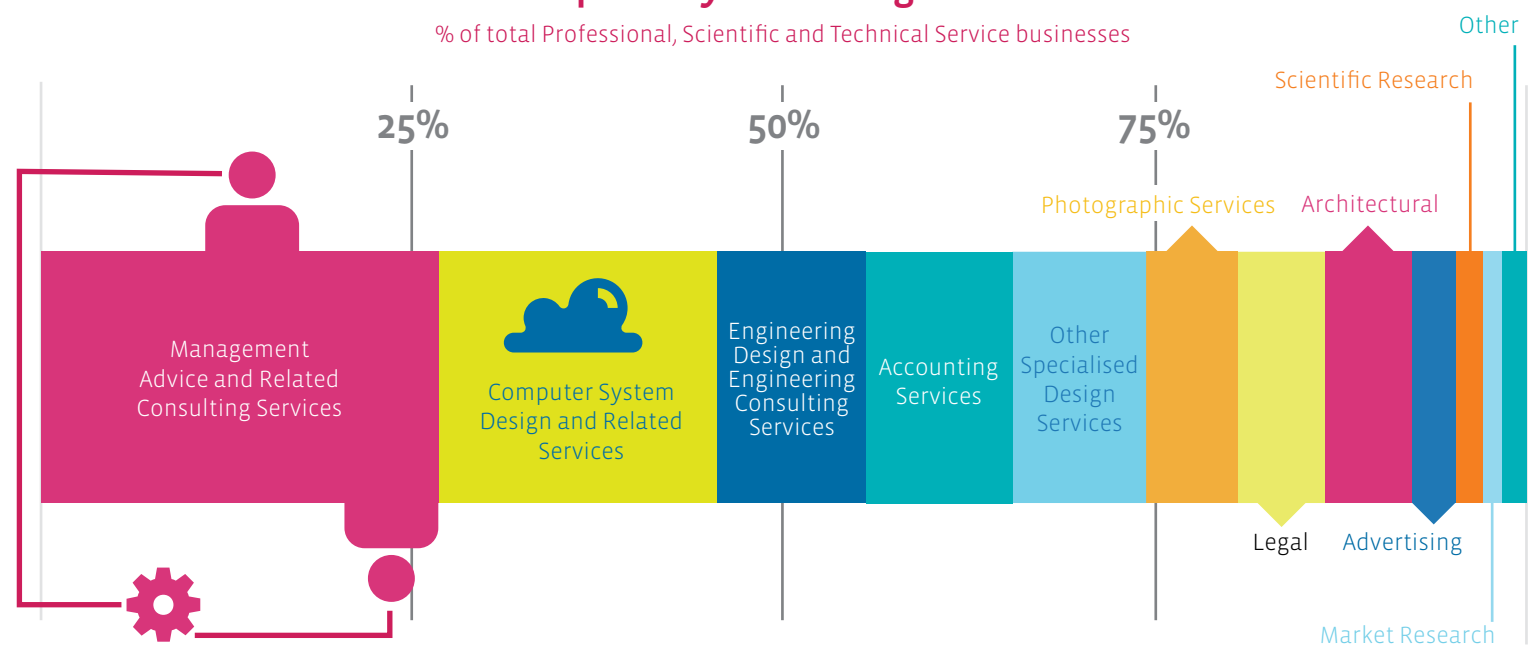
% of total Professional, Scientific and Technical Service businesses

Other

Scientific Research

25%

50%

75%

Photographic Services

Architectural

Management Advice and Related Consulting Services

Computer System Design and Related Services

Engineering Design and Engineering Consulting Services

Accounting Services

Other Specialised Design Services

Legal

Advertising

Market Research